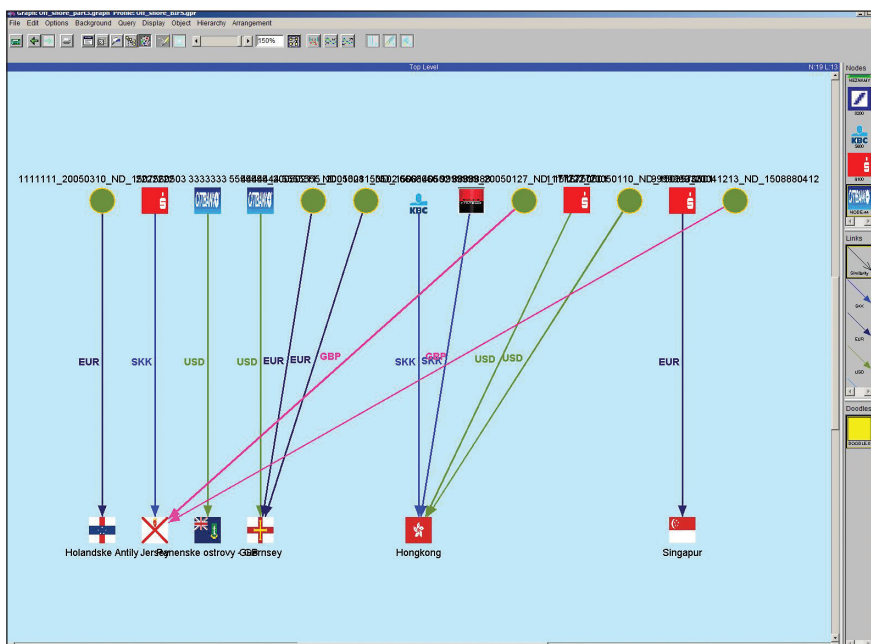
Graph: Off_shore_part3.graph Profile: Off_shore_BIFS.gpr

File Edit Options Background Query Display Object Hierarchy Arrangement

150%

Top Level

N:19 L:13

Nodes

Links

Doodles

1111111_20050310_ND_1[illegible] 3333333 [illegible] 20050127_ND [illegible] 0110_ND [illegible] 41213_ND_1508880412

KBC

EUR

SKK

USD

USD

EUR

EUR

GBP

SKK

SKK

GBP

USD

USD

EUR

Holandske Antily

Jersey

Panenske ostrovy - GB

Guernsey

Hongkong

Singapur